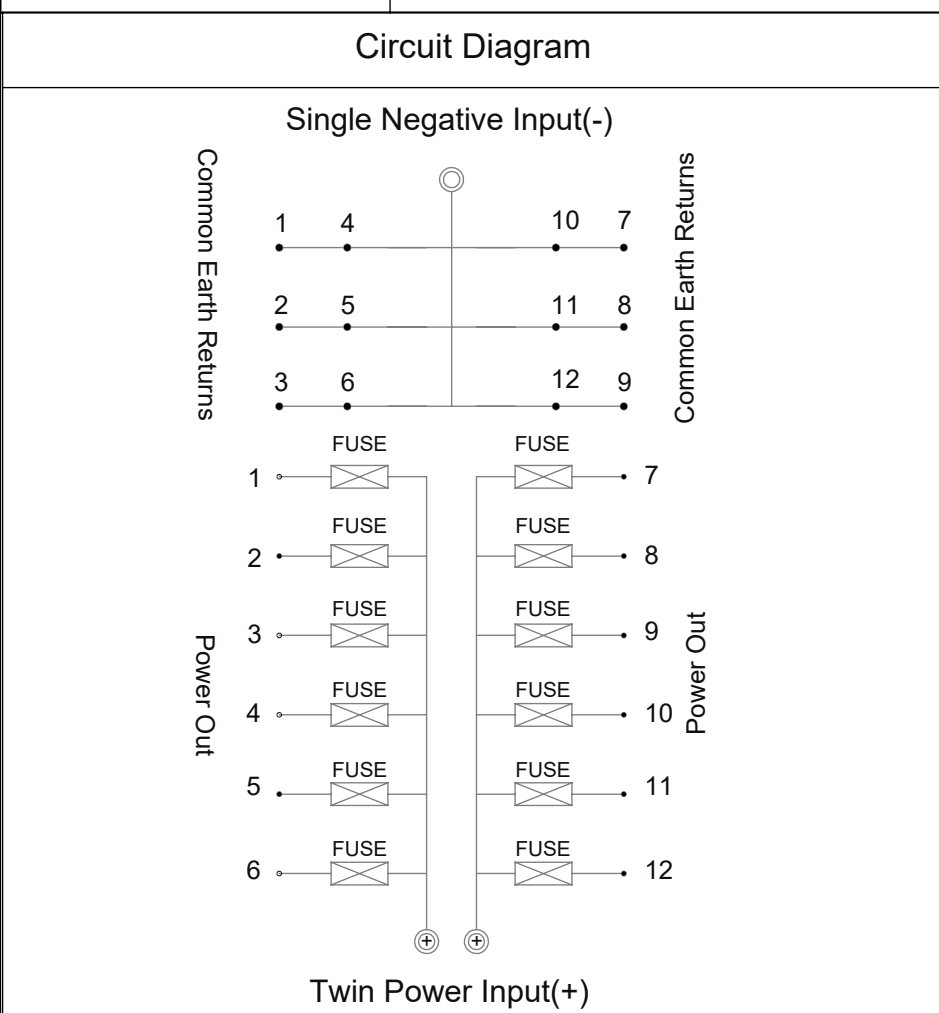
Circuit Diagram

Single Negative Input(-)

Common Earth Returns

1 4 10 7
2 5 11 8
3 6 12 9

Common Earth Returns

FUSE FUSE
1 7
FUSE FUSE
2 8
FUSE FUSE
3 9
FUSE FUSE
4 10
FUSE FUSE
5 11
FUSE FUSE
6 12

Power Out

Power Out

Twin Power Input(+)